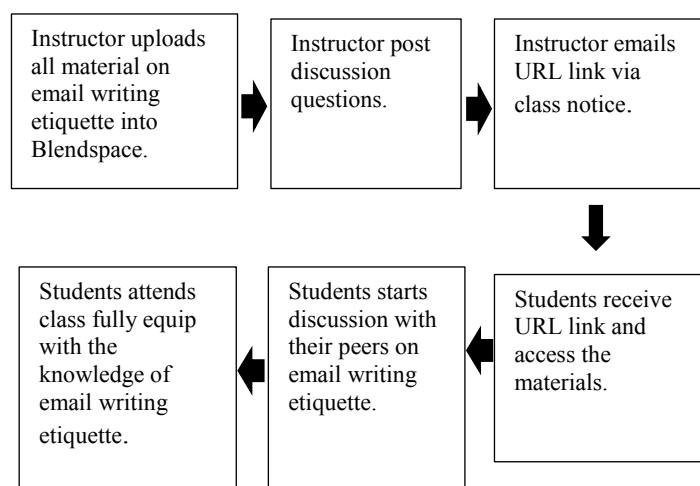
Instructor uploads all material on email writing etiquette into Blendspace.

Instructor post discussion questions.

Instructor emails URL link via class notice.

Students receive URL link and access the materials.

Students starts discussion with their peers on email writing etiquette.

Students attends class fully equip with the knowledge of email writing etiquette.